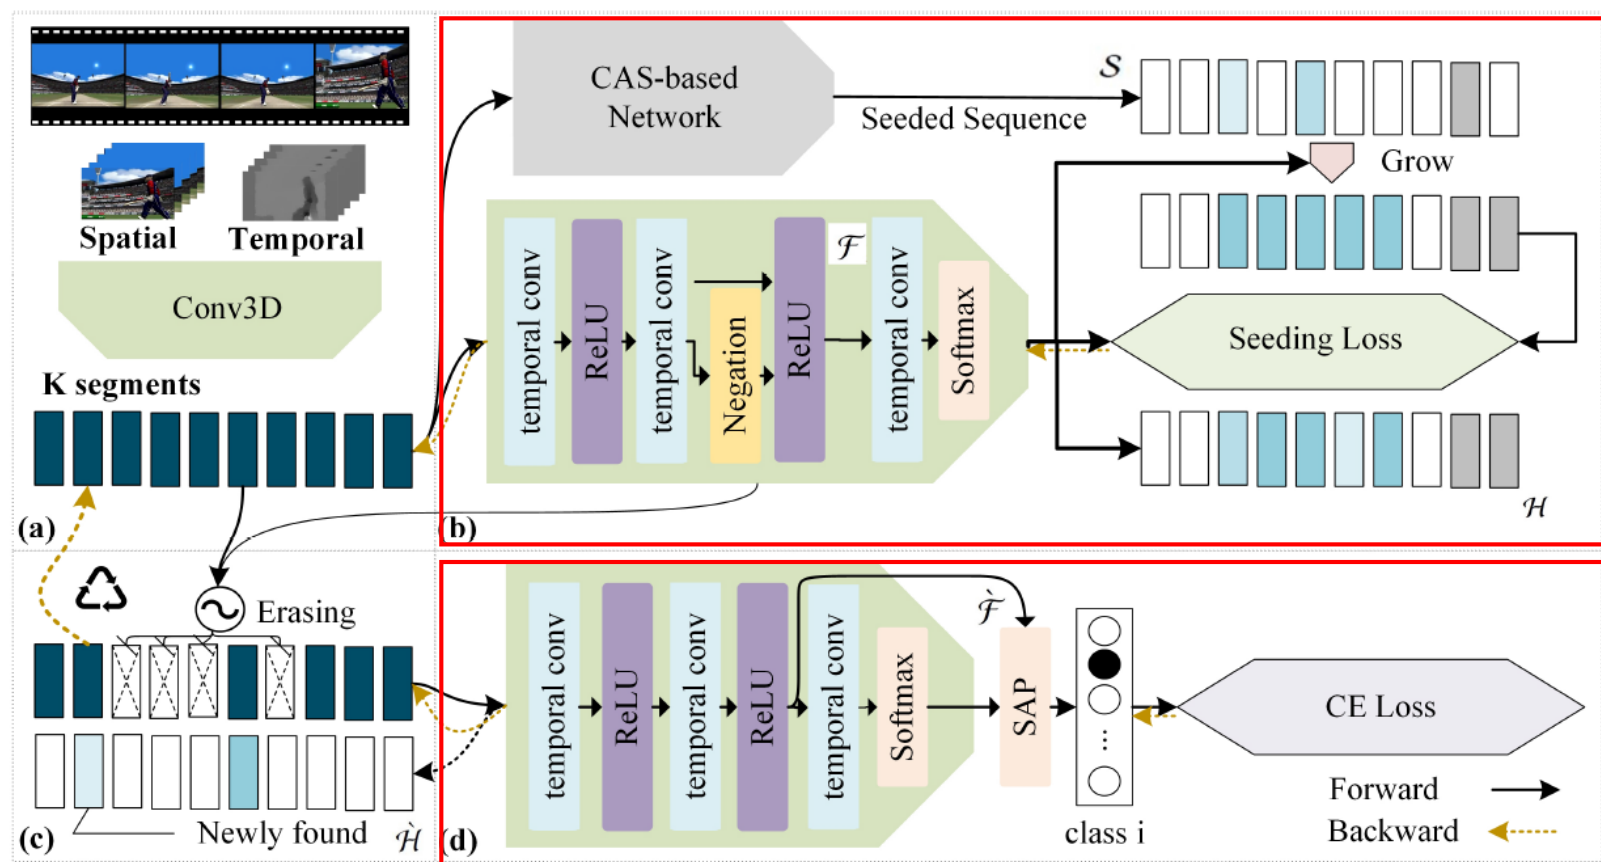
Spatial
Temporal
Conv3D
K segments
(a)
CAS-based Network
Seeded Sequence
$\mathcal{S}$
Grow
temporal conv
ReLU
temporal conv
Negation
ReLU
$\mathcal{F}$
temporal conv
Softmax
Seeding Loss
$\mathcal{H}$
(b)
Erasing
Newly found
$\grave{\mathcal{H}}$
(c)
temporal conv
ReLU
temporal conv
ReLU
temporal conv
Softmax
$\grave{\mathcal{F}}$
SAP
class i
CE Loss
Forward
Backward
(d)